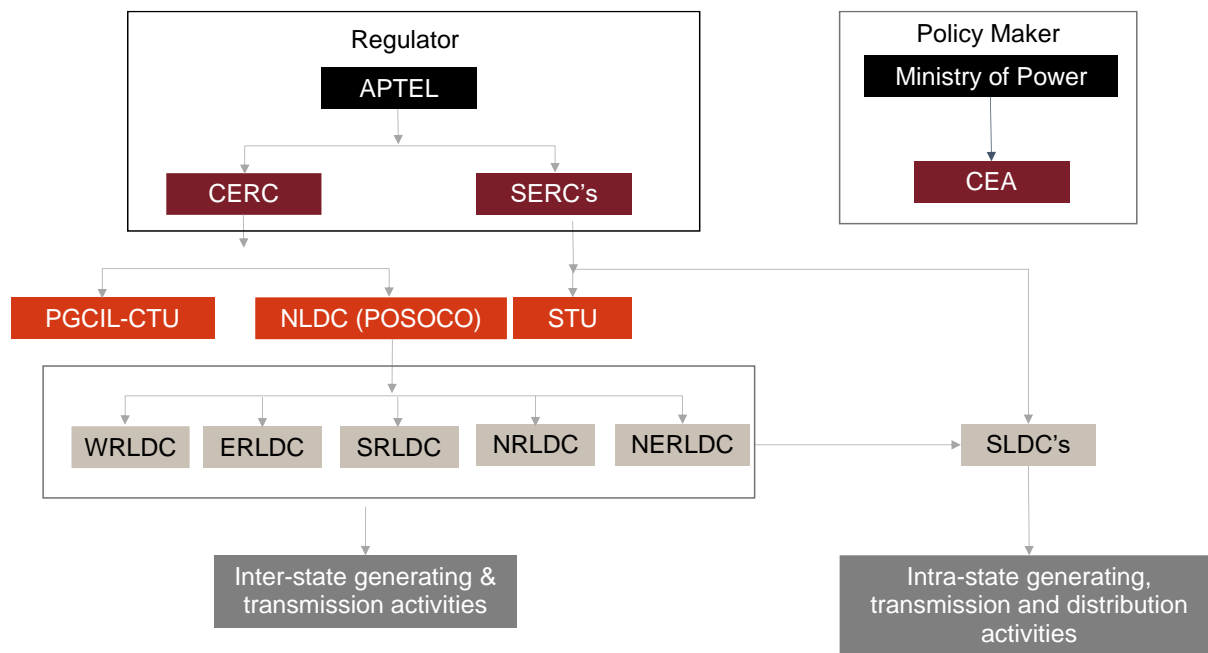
Regulator

APTEL

CERC

SERC’s

Policy Maker

Ministry of Power

CEA

PGCIL-CTU

NLDC (POSOCO)

STU

WRLDC

ERLDC

SRLDC

NRLDC

NERLDC

SLDC’s

Inter-state generating & transmission activities

Intra-state generating, transmission and distribution activities